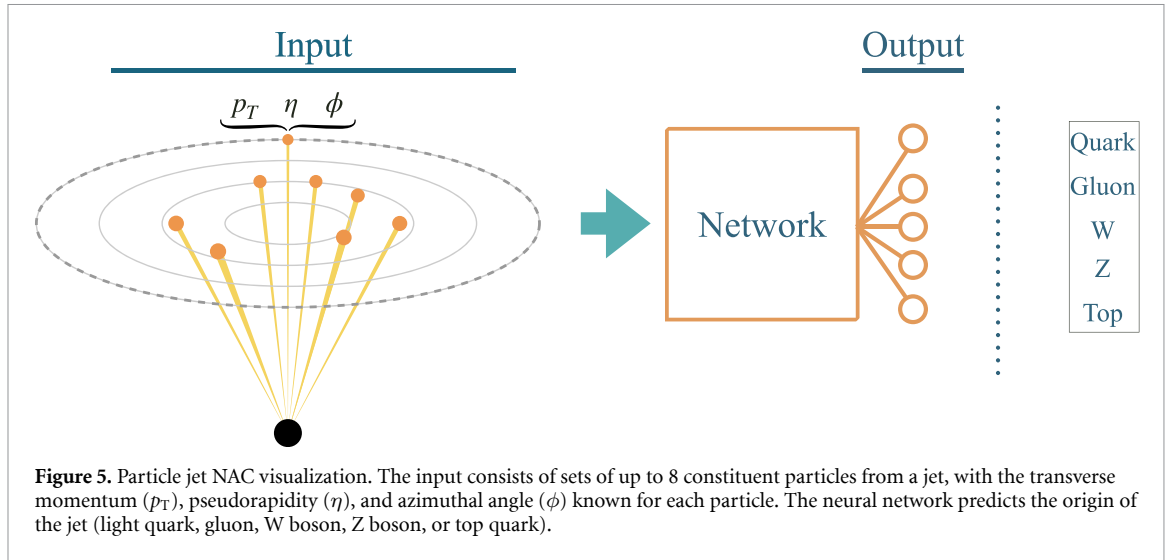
Input

$p_T$ $\eta$ $\phi$

Output

Network

Quark
Gluon
W
Z
Top

**Figure 5.** Particle jet NAC visualization. The input consists of sets of up to 8 constituent particles from a jet, with the transverse momentum ($p_T$), pseudorapidity ($\eta$), and azimuthal angle ($\phi$) known for each particle. The neural network predicts the origin of the jet (light quark, gluon, W boson, Z boson, or top quark).